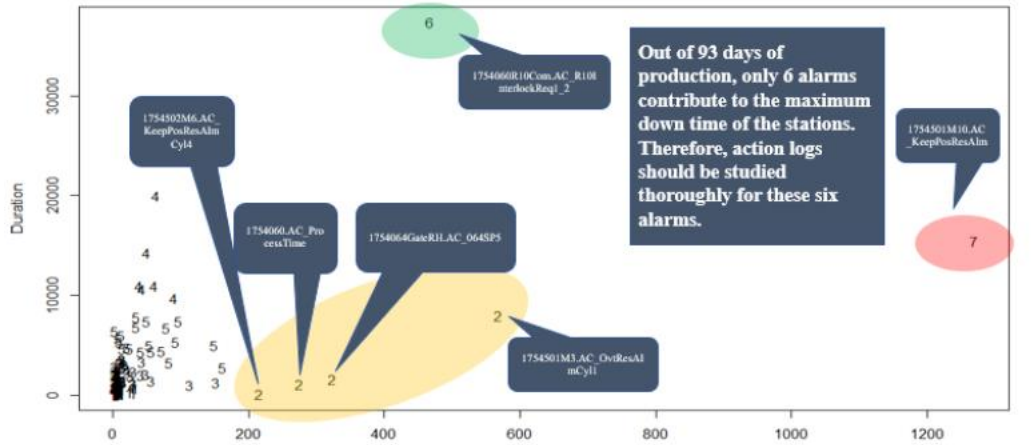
Out of 93 days of production, only 6 alarms contribute to the maximum down time of the stations. Therefore, action logs should be studied thoroughly for these six alarms.

6

1754060R10Com.AC_R10InterlockReq1_2

1754502M6.AC_KeepPosResAlmCyl4

1754501M10.AC_KeepPosResAlm

1754060.AC_ProcessTime

1754064GateRH.AC_064SP5

1754501M3.AC_OvtResAlmCyl1

7

2

2

2

2

Duration

30000

20000

10000

0

0

200

400

600

800

1000

1200

4

4

4

4

4

4

5

5

5

5

5

5

5

5

5

5

3

3

3

3